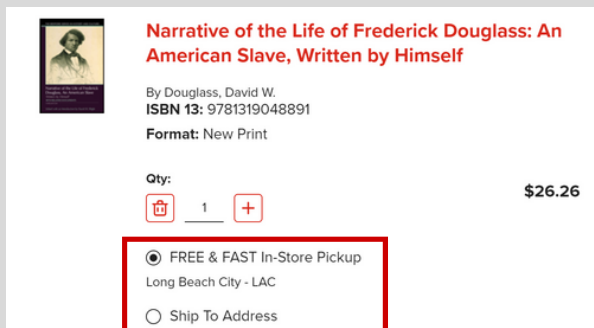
Narrative of the Life of Frederick Douglass: An American Slave, Written by Himself

By Douglass, David W.
ISBN 13: 9781319048891
Format: New Print

Qty:
1
$26.26

FREE & FAST In-Store Pickup
Long Beach City - LAC

Ship To Address